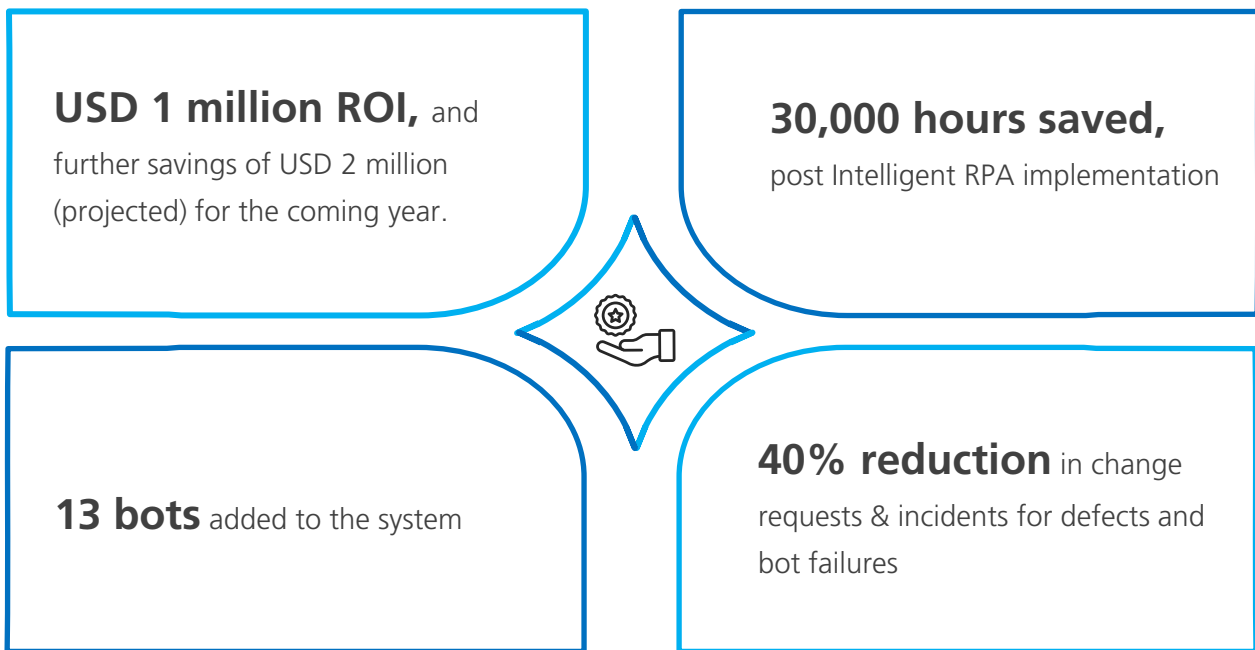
USD 1 million ROI, and further savings of USD 2 million (projected) for the coming year.

30,000 hours saved, post Intelligent RPA implementation

13 bots added to the system

40% reduction in change requests & incidents for defects and bot failures